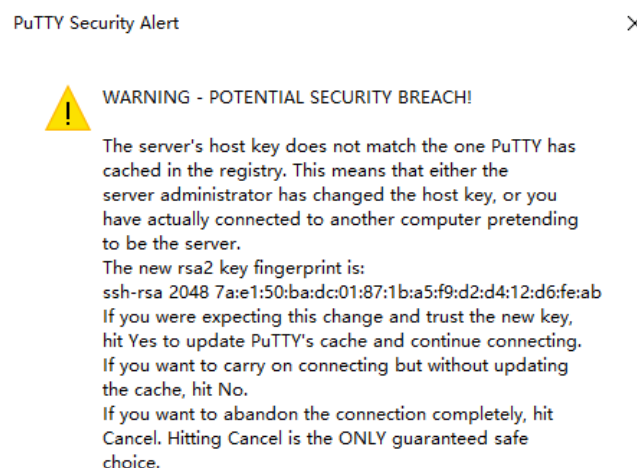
PuTTY Security Alert

WARNING - POTENTIAL SECURITY BREACH!

The server's host key does not match the one PuTTY has cached in the registry. This means that either the server administrator has changed the host key, or you have actually connected to another computer pretending to be the server.
The new rsa2 key fingerprint is:
ssh-rsa 2048 7a:e1:50:ba:dc:01:87:1b:a5:f9:d2:d4:12:d6:fe:ab
If you were expecting this change and trust the new key, hit Yes to update PuTTY's cache and continue connecting.
If you want to carry on connecting but without updating the cache, hit No.
If you want to abandon the connection completely, hit Cancel. Hitting Cancel is the ONLY guaranteed safe choice.